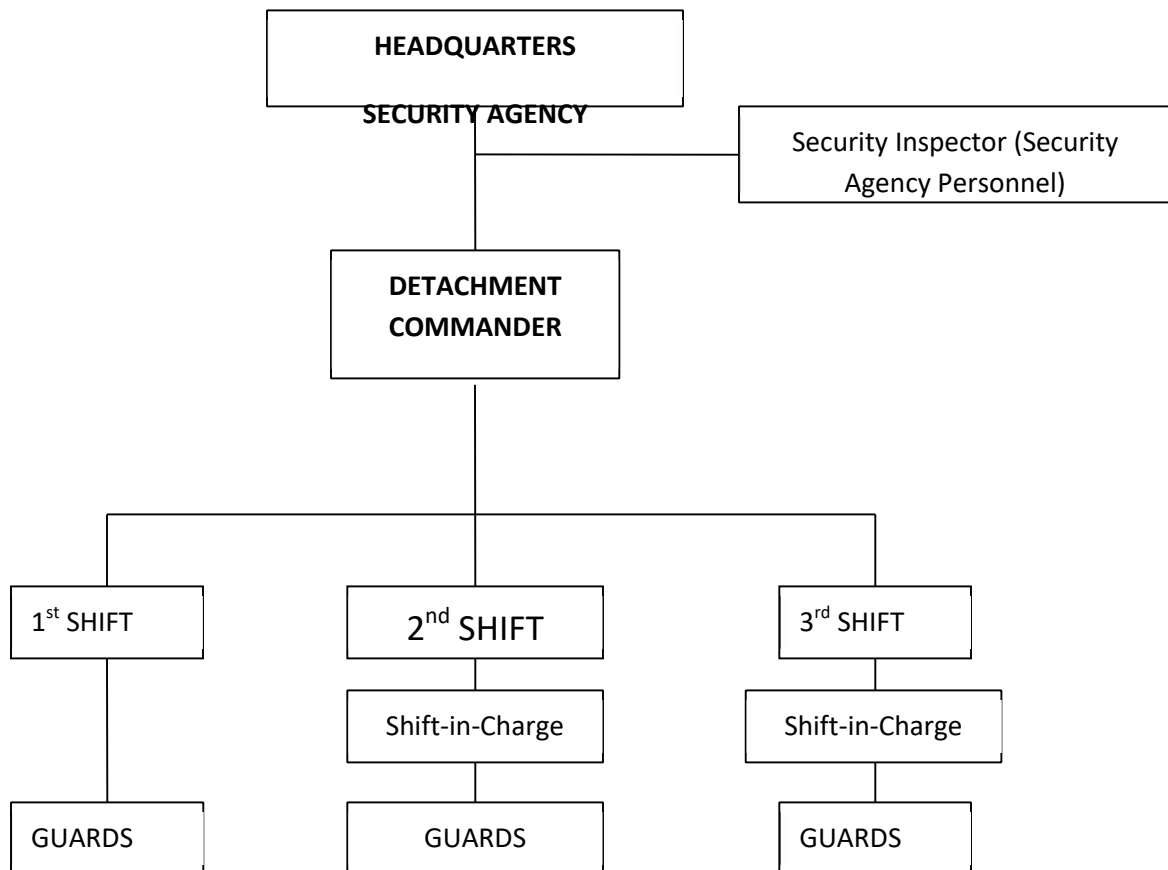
HEADQUARTERS

SECURITY AGENCY

Security Inspector (Security Agency Personnel)

DETACHMENT COMMANDER

1$^{st}$ SHIFT

2$^{nd}$ SHIFT

3$^{rd}$ SHIFT

Shift-in-Charge

Shift-in-Charge

GUARDS

GUARDS

GUARDS